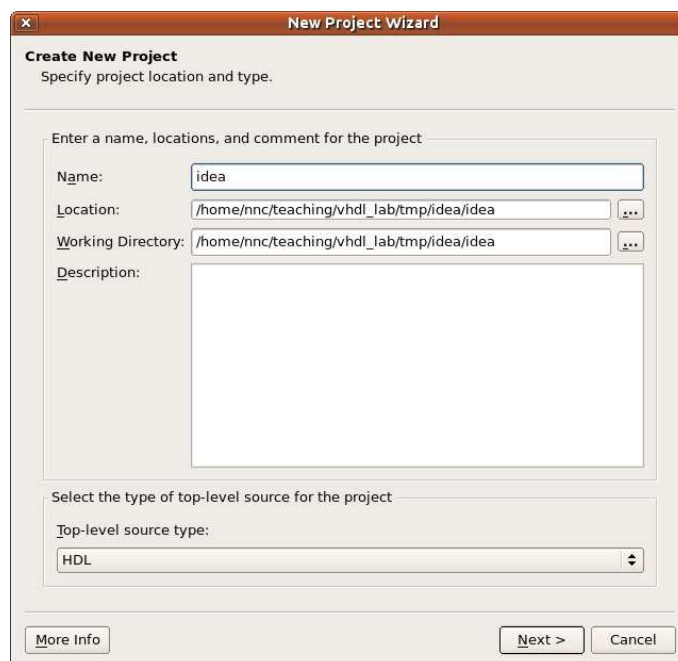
New Project Wizard

Create New Project
Specify project location and type.

Enter a name, locations, and comment for the project

Name: idea

Location: /home/nnc/teaching/vhdl_lab/tmp/idea/idea ...

Working Directory: /home/nnc/teaching/vhdl_lab/tmp/idea/idea ...

Description:

Select the type of top-level source for the project

Top-level source type:

HDL

More Info

Next >

Cancel